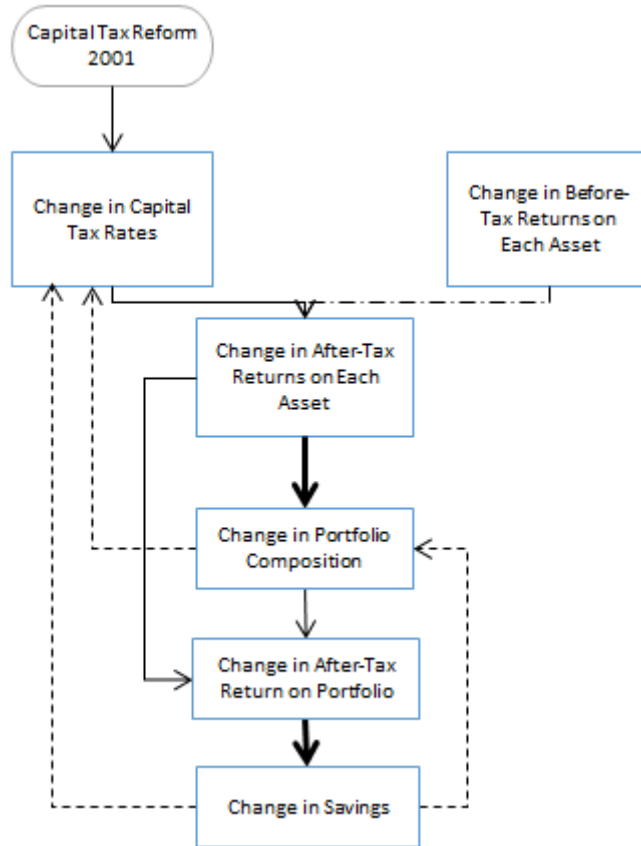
Capital Tax Reform 2001

Change in Capital Tax Rates

Change in Before-Tax Returns on Each Asset

Change in After-Tax Returns on Each Asset

Change in Portfolio Composition

Change in After-Tax Return on Portfolio

Change in Savings